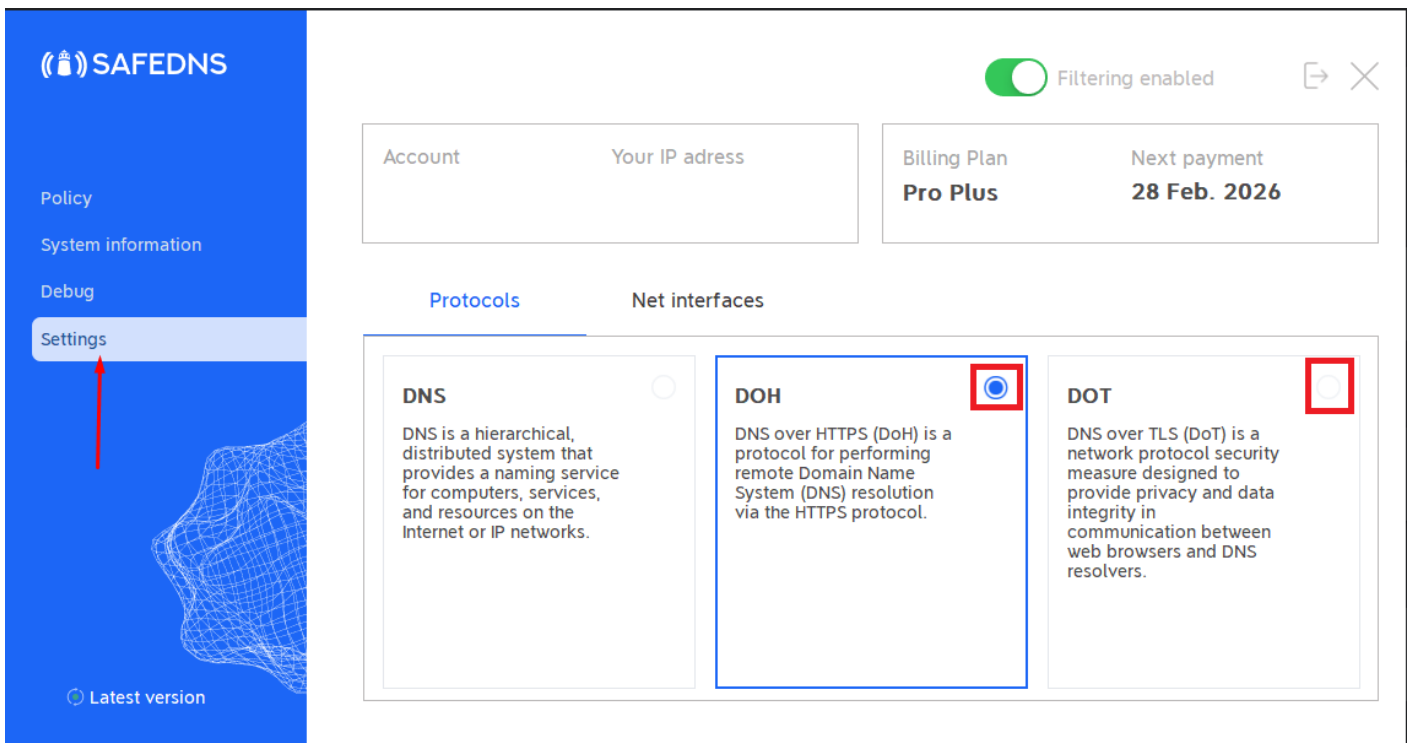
SAFEDNS

Policy
System information
Debug
Settings

Latest version

Filtering enabled

Account
Your IP adress

Billing Plan
Pro Plus
Next payment
28 Feb. 2026

Protocols
Net interfaces

DNS
DNS is a hierarchical, distributed system that provides a naming service for computers, services, and resources on the Internet or IP networks.

DOH
DNS over HTTPS (DoH) is a protocol for performing remote Domain Name System (DNS) resolution via the HTTPS protocol.

DOT
DNS over TLS (DoT) is a network protocol security measure designed to provide privacy and data integrity in communication between web browsers and DNS resolvers.